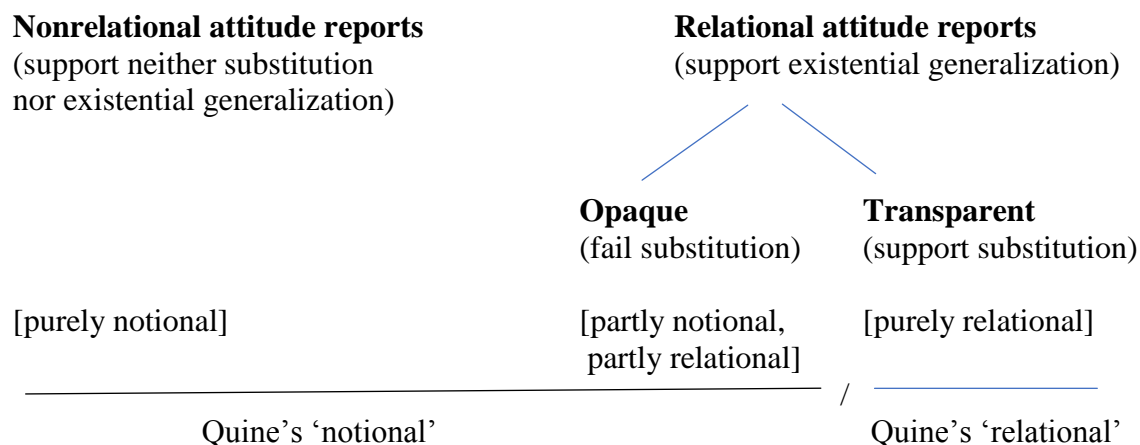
**Nonrelational attitude reports**
(support neither substitution nor existential generalization)

**Relational attitude reports**
(support existential generalization)

**Opaque**
(fail substitution)

**Transparent**
(support substitution)

[purely notional]

[partly notional, partly relational]

[purely relational]

/

Quine's 'notional'

Quine's 'relational'